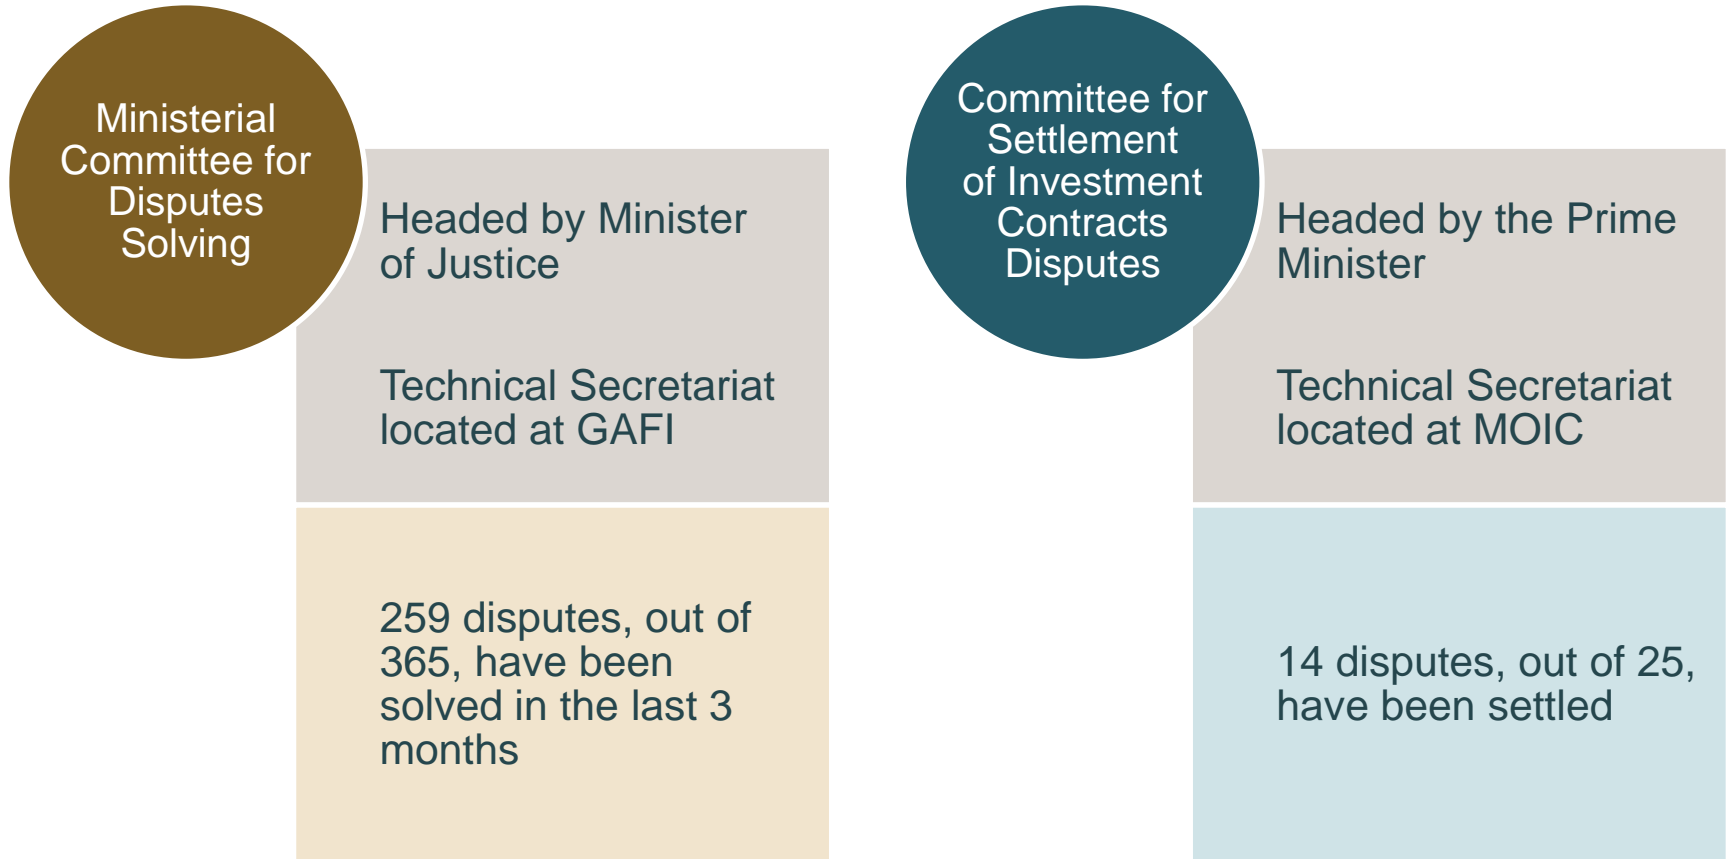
Ministerial Committee for Disputes Solving

Headed by Minister of Justice

Technical Secretariat located at GAFI

259 disputes, out of 365, have been solved in the last 3 months

Committee for Settlement of Investment Contracts Disputes

Headed by the Prime Minister

Technical Secretariat located at MOIC

14 disputes, out of 25, have been settled